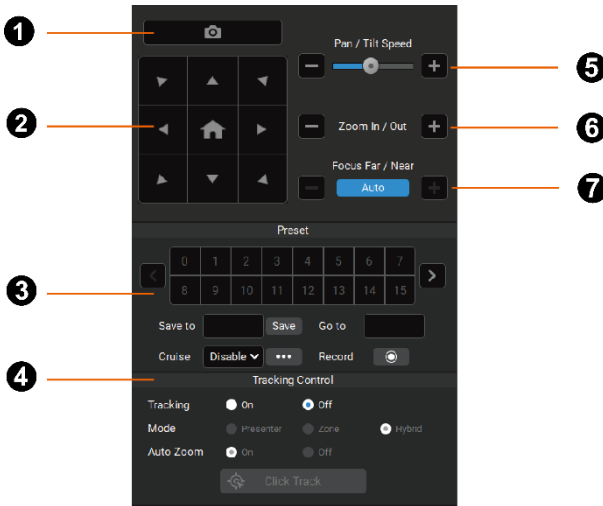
1

2

3

4

5

6

7

Pan / Tilt Speed

Zoom In / Out

Focus Far / Near

Auto

Preset

| 0 | 1 | 2 | 3 | 4 | 5 | 6 | 7 |
|---|---|---|---|---|---|---|---|
| 8 | 9 | 10 | 11 | 12 | 13 | 14 | 15 |

Save to Save Go to

Cruise Disable ••• Record

Tracking Control

Tracking On Off

Mode Presenter Zone Hybrid

Auto Zoom On Off

Click Track